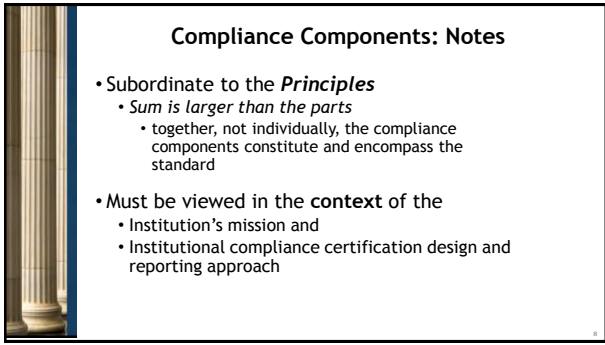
Compliance Components: Notes

• Subordinate to the *Principles*
  • *Sum is larger than the parts*
    • together, not individually, the compliance components constitute and encompass the standard

• Must be viewed in the **context** of the
  • Institution's mission and
  • Institutional compliance certification design and reporting approach

8